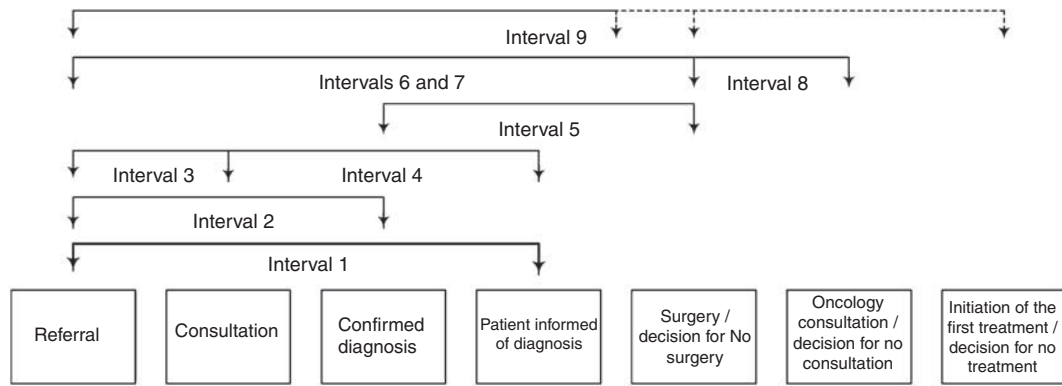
Interval 9

Intervals 6 and 7

Interval 8

Interval 5

Interval 3

Interval 4

Interval 2

Interval 1

Referral

Consultation

Confirmed diagnosis

Patient informed of diagnosis

Surgery / decision for No surgery

Oncology consultation / decision for no consultation

Initiation of the first treatment / decision for no treatment